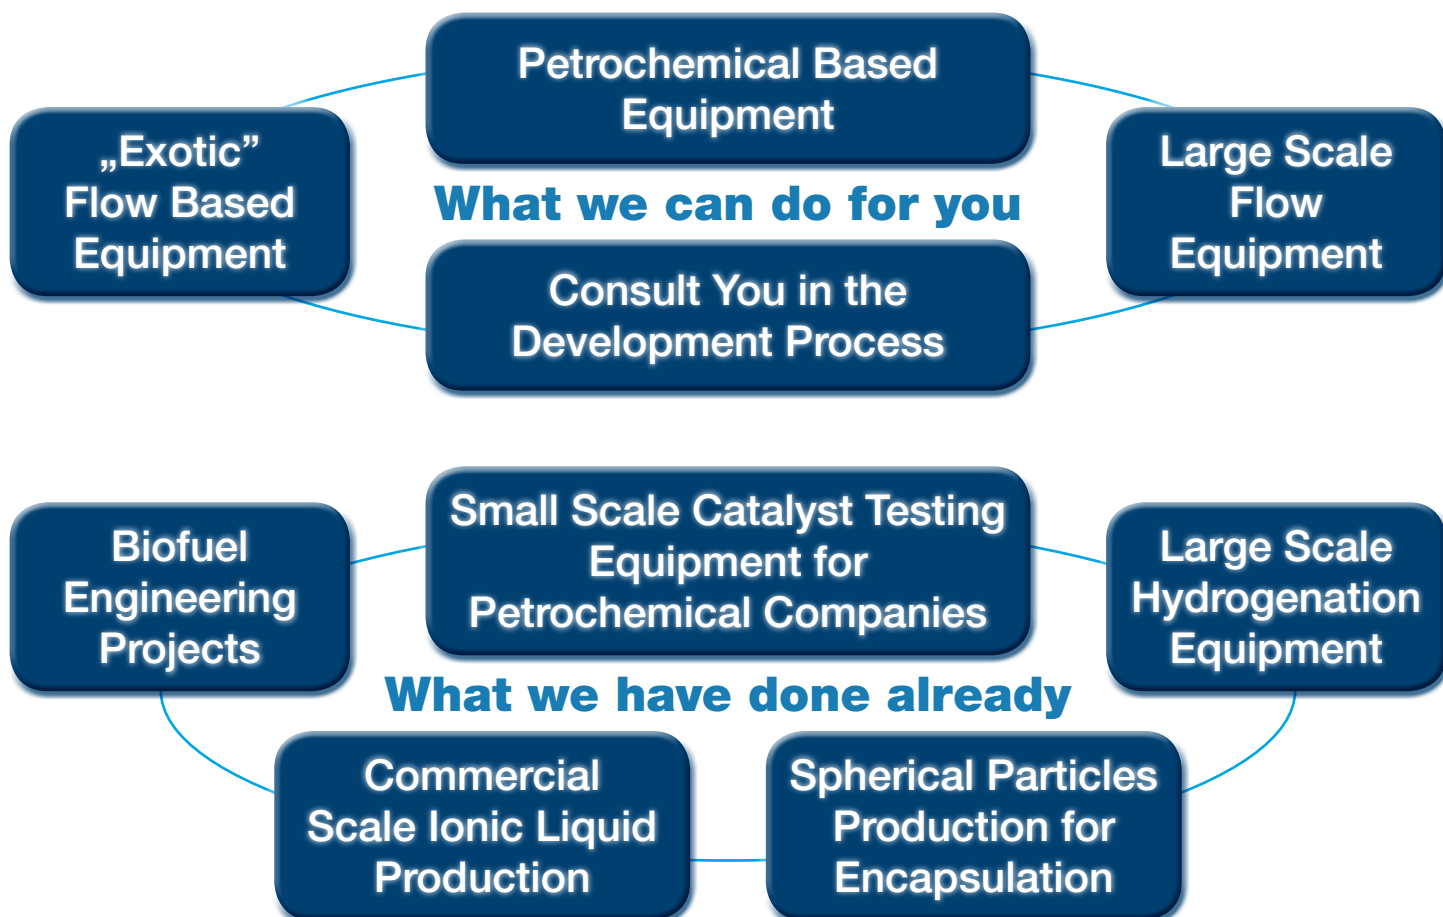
Petrochemical Based Equipment

„Exotic” Flow Based Equipment

What we can do for you

Large Scale Flow Equipment

Consult You in the Development Process

Small Scale Catalyst Testing Equipment for Petrochemical Companies

Biofuel Engineering Projects

Large Scale Hydrogenation Equipment

What we have done already

Commercial Scale Ionic Liquid Production

Spherical Particles Production for Encapsulation